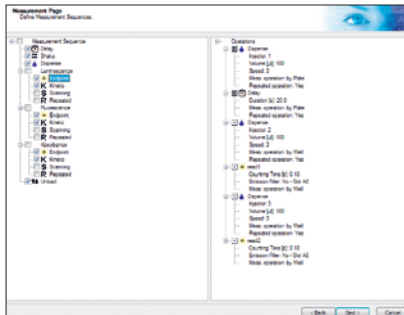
Measurement Page
Define Measurement Sequences

Measurement Sequence
Delay
Shake
Dispense
Luminescence
Endpoint
Kinetic
Scanning
Repeated
Fluorescence
Endpoint
Kinetic
Scanning
Repeated
Absorbance
Endpoint
Kinetic
Scanning
Repeated
Unload

Operations
Dispense
Injector: 1
Volume [µl]: 100
Speed: 3
Meas. operation: by Plate
Repeated operation: Yes
Delay
Duration [s]: 20.0
Meas. operation: by Plate
Repeated operation: Yes
Dispense
Injector: 2
Volume [µl]: 100
Speed: 3
Meas. operation: by Well
Repeated operation: Yes
read1
Counting Time [s]: 0.10
Emission Filter: No - Slot A5
Meas. operation: by Well
Dispense
Injector: 3
Volume [µl]: 100
Speed: 3
Meas. operation: by Well
Repeated operation: Yes
read2
Counting Time [s]: 0.10
Emission Filter: No - Slot A5
Meas. operation: by Well

< Back
Next >
Cancel